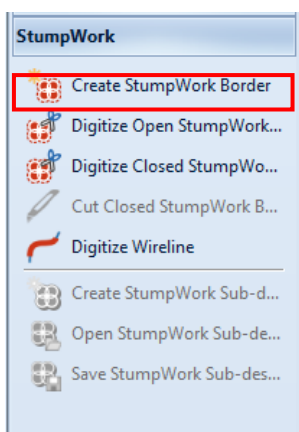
StumpWork

Create StumpWork Border

Digitize Open StumpWork...

Digitize Closed StumpWo...

Cut Closed StumpWork B...

Digitize Wireline

Create StumpWork Sub-d...

Open StumpWork Sub-de...

Save StumpWork Sub-des...